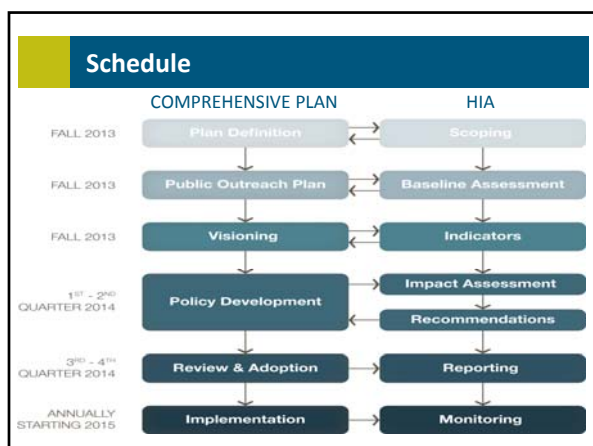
Schedule

COMPREHENSIVE PLAN

HIA

FALL 2013

Plan Definition

Scoping

FALL 2013

Public Outreach Plan

Baseline Assessment

FALL 2013

Visioning

Indicators

$1^{ST}$ - $2^{ND}$ QUARTER 2014

Policy Development

Impact Assessment

Recommendations

$3^{RD}$ - $4^{TH}$ QUARTER 2014

Review & Adoption

Reporting

ANNUALLY STARTING 2015

Implementation

Monitoring